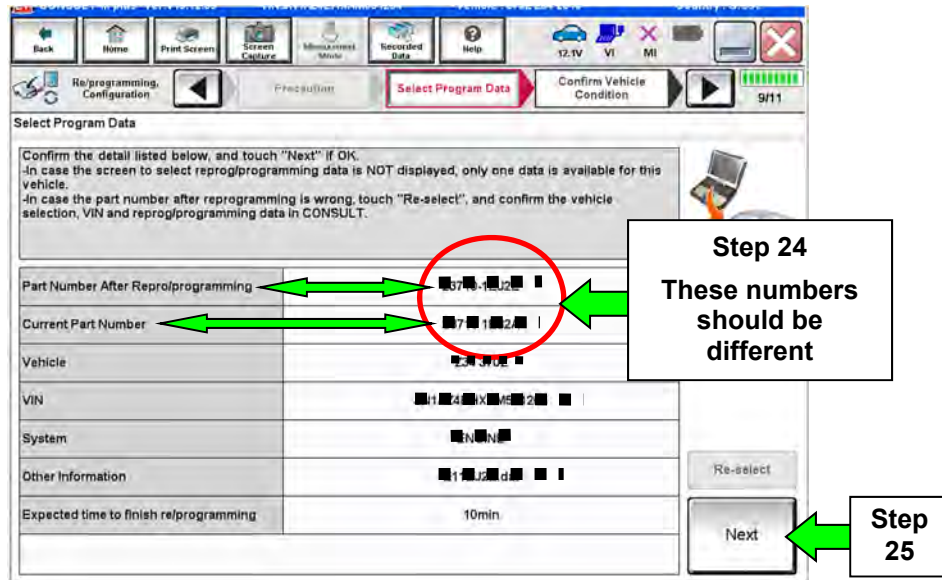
Back Home Print Screen Screen Capture Measurement Mode Recorded Data Help 12.1V VI MI

Re/programming, Configuration Precaution Select Program Data Confirm Vehicle Condition 9/11

Select Program Data

Confirm the detail listed below, and touch "Next" if OK.
-In case the screen to select reprog/programming data is NOT displayed, only one data is available for this vehicle.
-In case the part number after reprogramming is wrong, touch "Re-select", and confirm the vehicle selection, VIN and reprog/programming data in CONSULT.

Step 24
These numbers should be different

| Part Number After Repro/programming | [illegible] |
|---|---|
| Current Part Number | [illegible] |
| Vehicle | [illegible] |
| VIN | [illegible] |
| System | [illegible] |
| Other Information | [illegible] |
| Expected time to finish re/programming | 10min |

Re-select

Next

Step 25